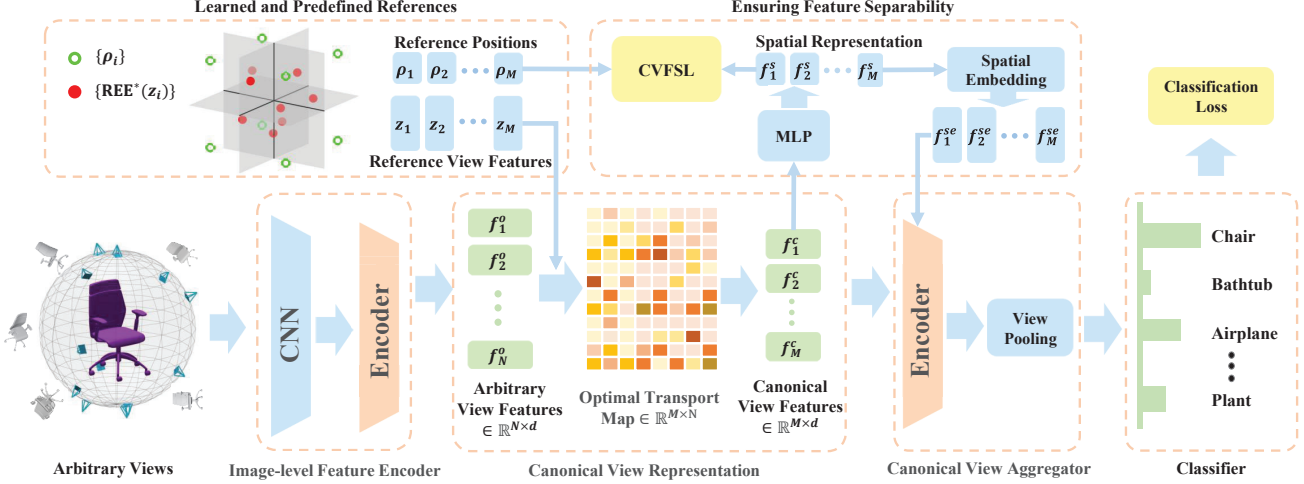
Learned and Predefined References

$\{\rho_i\}$

$\{\mathbf{REE}^*(z_i)\}$

Reference Positions

$\rho_1$ $\rho_2$ $\cdots$ $\rho_M$

$z_1$ $z_2$ $\cdots$ $z_M$

Reference View Features

Ensuring Feature Separability

CVFSL

Spatial Representation

$f_1^s$ $f_2^s$ $\cdots$ $f_M^s$

Spatial Embedding

MLP

$f_1^{se}$ $f_2^{se}$ $\cdots$ $f_M^{se}$

Classification Loss

CNN

Encoder

$f_1^o$

$f_2^o$

$f_N^o$

Arbitrary View Features $\in \mathbb{R}^{N\times d}$

Optimal Transport Map $\in \mathbb{R}^{M\times N}$

$f_1^c$

$f_2^c$

$f_M^c$

Canonical View Features $\in \mathbb{R}^{M\times d}$

Encoder

View Pooling

Chair

Bathtub

Airplane

Plant

Arbitrary Views

Image-level Feature Encoder

Canonical View Representation

Canonical View Aggregator

Classifier